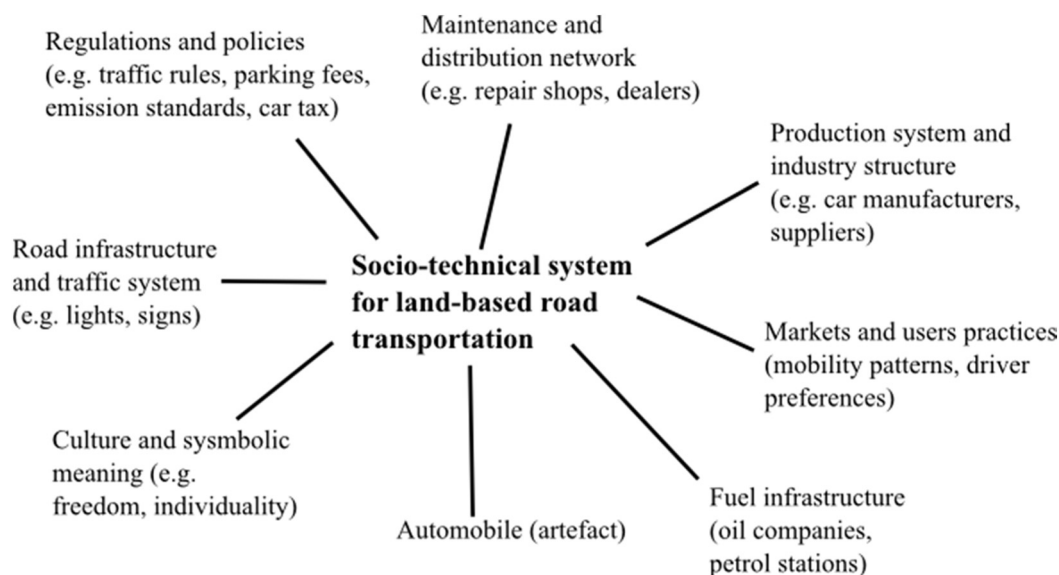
Regulations and policies (e.g. traffic rules, parking fees, emission standards, car tax)

Maintenance and distribution network (e.g. repair shops, dealers)

Production system and industry structure (e.g. car manufacturers, suppliers)

Road infrastructure and traffic system (e.g. lights, signs)

**Socio-technical system for land-based road transportation**

Markets and users practices (mobility patterns, driver preferences)

Culture and sysmbolic meaning (e.g. freedom, individuality)

Automobile (artefact)

Fuel infrastructure (oil companies, petrol stations)